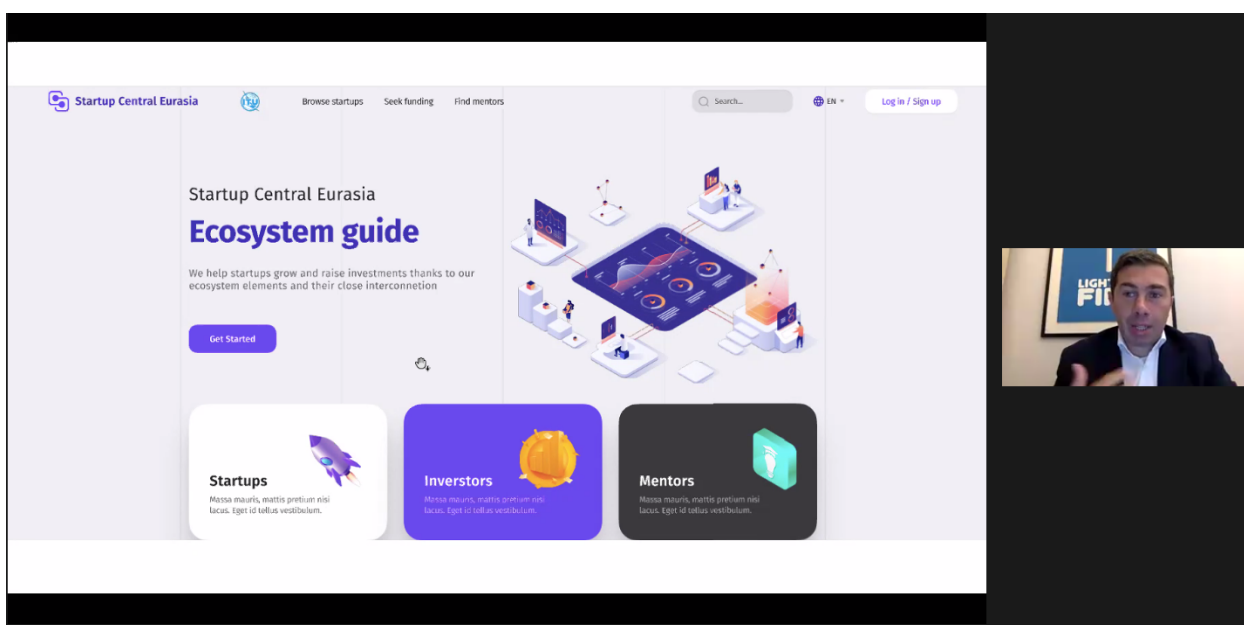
Startup Central Eurasia

Browse startups Seek funding Find mentors

Search...

EN

Log in / Sign up

Startup Central Eurasia

Ecosystem guide

We help startups grow and raise investments thanks to our ecosystem elements and their close interconnetion

Get Started

Startups
Massa mauris, mattis pretium nisi lacus. Eget id tellus vestibulum.

Inverstors
Massa mauris, mattis pretium nisi lacus. Eget id tellus vestibulum.

Mentors
Massa mauris, mattis pretium nisi lacus. Eget id tellus vestibulum.

LIGHT
FI